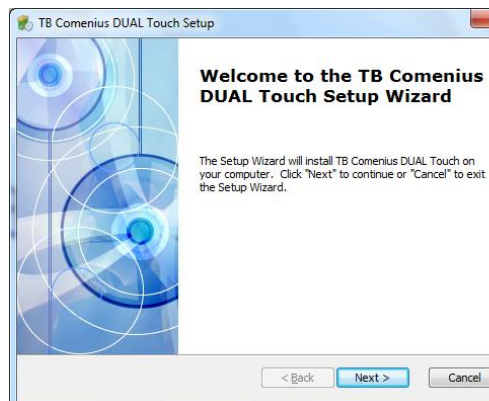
TB Comenius DUAL Touch Setup

Welcome to the TB Comenius DUAL Touch Setup Wizard

The Setup Wizard will install TB Comenius DUAL Touch on your computer. Click "Next" to continue or "Cancel" to exit the Setup Wizard.

< Back
Next >
Cancel